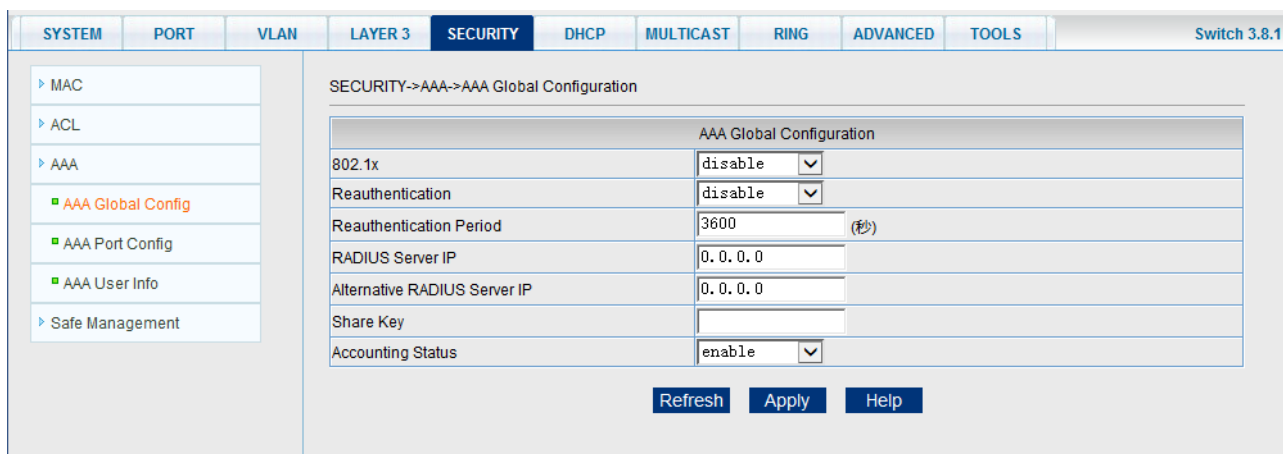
SYSTEM PORT VLAN LAYER 3 SECURITY DHCP MULTICAST RING ADVANCED TOOLS Switch 3.8.1

MAC
ACL
AAA
AAA Global Config
AAA Port Config
AAA User Info
Safe Management

SECURITY->AAA->AAA Global Configuration

| AAA Global Configuration | |
|---|---|
| 802.1x | disable |
| Reauthentication | disable |
| Reauthentication Period | 3600 (秒) |
| RADIUS Server IP | 0.0.0.0 |
| Alternative RADIUS Server IP | 0.0.0.0 |
| Share Key | |
| Accounting Status | enable |

Refresh Apply Help